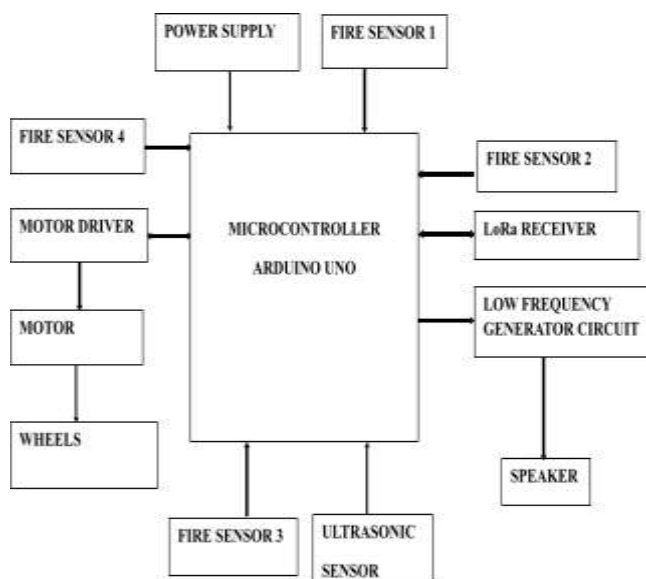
POWER SUPPLY

FIRE SENSOR 1

FIRE SENSOR 4

FIRE SENSOR 2

MOTOR DRIVER

MICROCONTROLLER

ARDUINO UNO

LoRa RECEIVER

LOW FREQUENCY GENERATOR CIRCUIT

MOTOR

WHEELS

SPEAKER

FIRE SENSOR 3

ULTRASONIC SENSOR